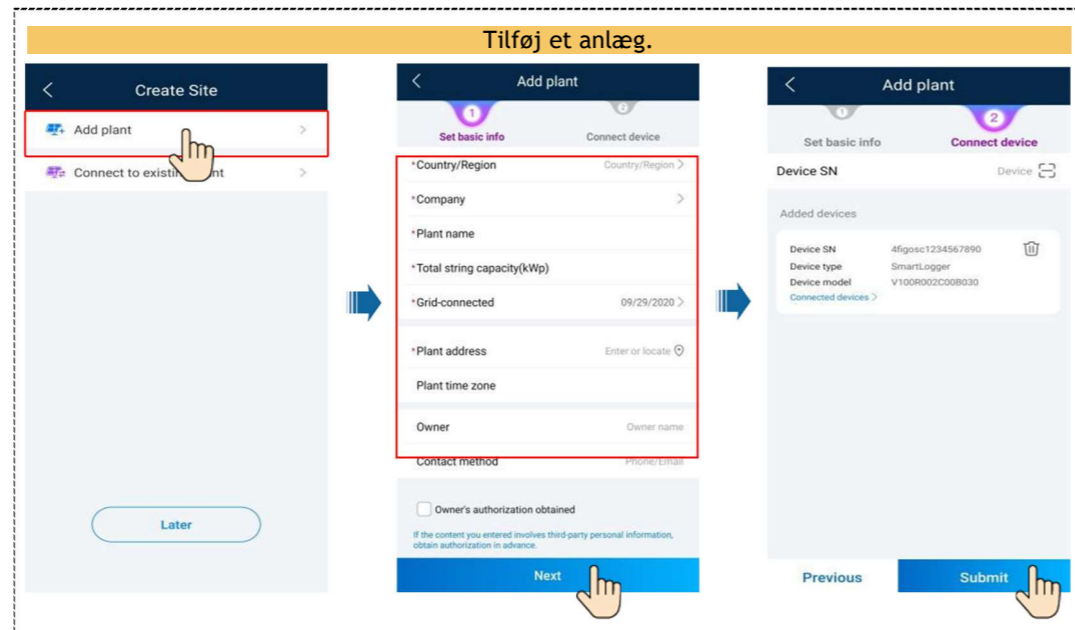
Tilføj et anlæg.

Create Site

Add plant

Connect to existi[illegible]nt

Later

Add plant

1
Set basic info

2
Connect device

*Country/Region Country/Region

*Company

*Plant name

*Total string capacity(kWp)

*Grid-connected 09/29/2020

*Plant address Enter or locate

Plant time zone

Owner Owner name

Contact method Phone/Email

Owner's authorization obtained

If the content you entered involves third-party personal information, obtain authorization in advance.

Next

Add plant

1
Set basic info

2
Connect device

Device SN Device

Added devices

| Device SN | 4figosc1234567890 |
|---|---|
| Device type | SmartLogger |
| Device model | V100R002C00B030 |

Connected devices >

Previous

Submit